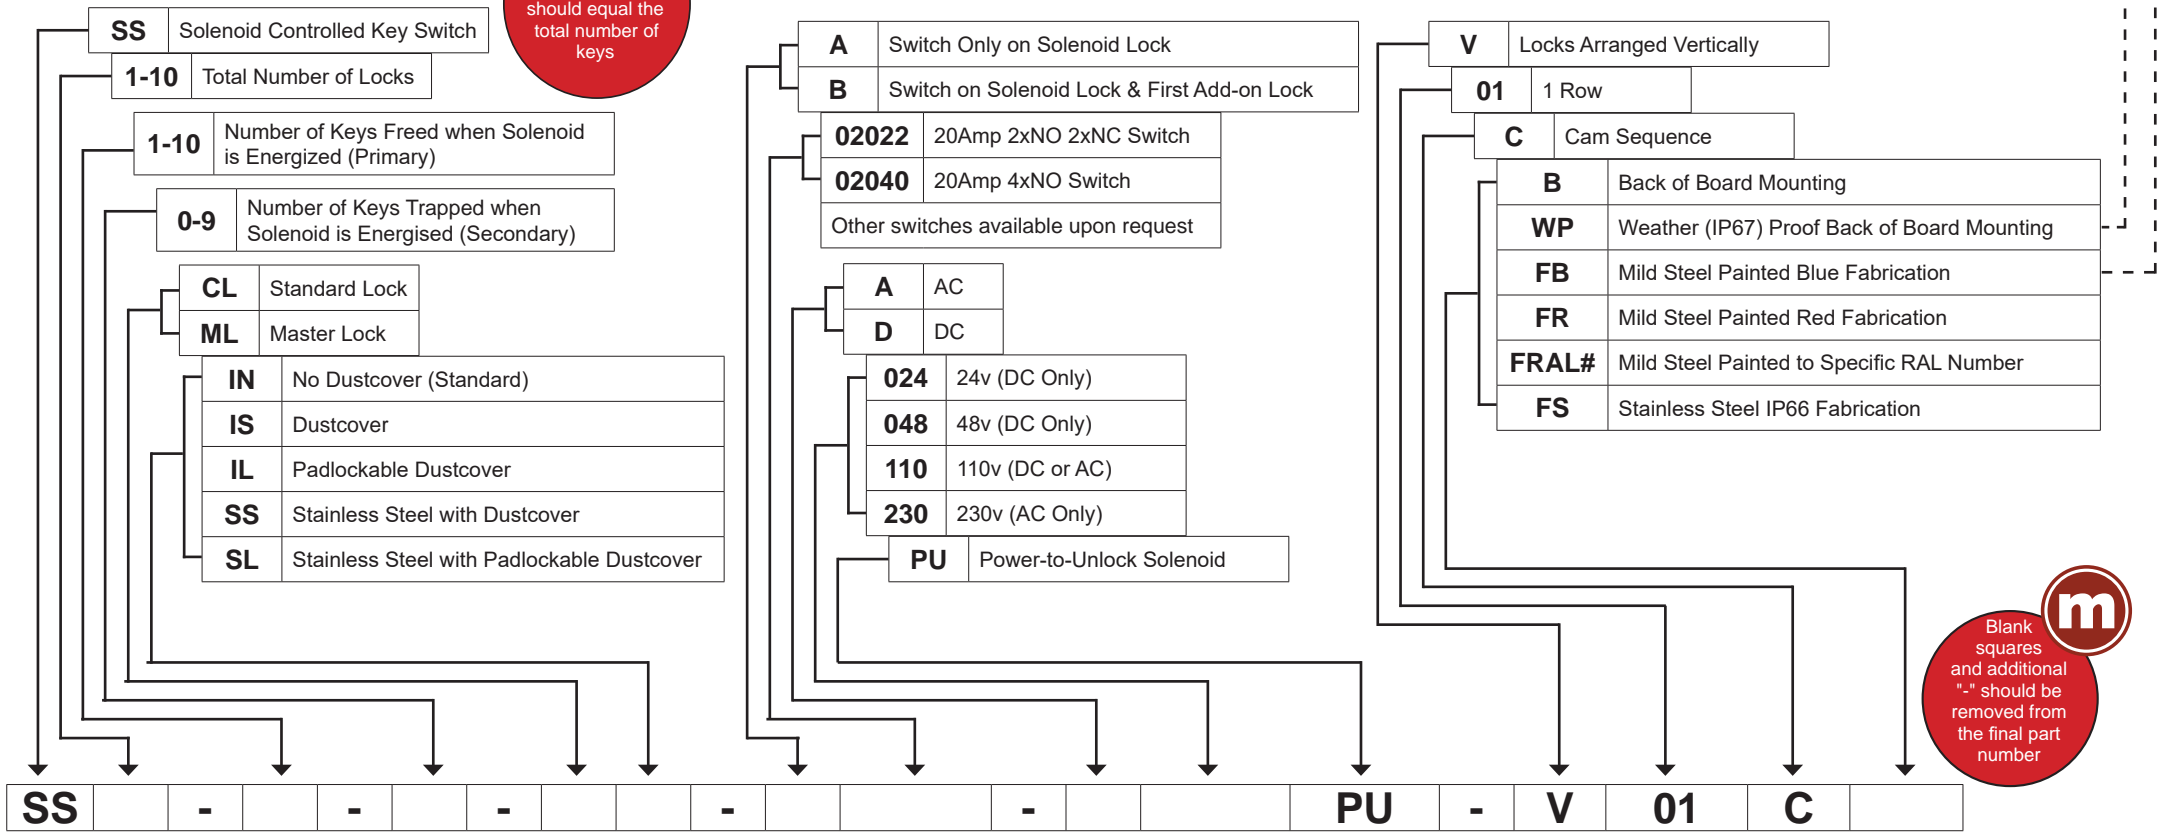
| SS | Solenoid Controlled Key Switch |
|---|---|

should equal the total number of keys

| 1-10 | Total Number of Locks |
|---|---|

| 1-10 | Number of Keys Freed when Solenoid is Energized (Primary) |
|---|---|

| 0-9 | Number of Keys Trapped when Solenoid is Energised (Secondary) |
|---|---|

| CL | Standard Lock |
|---|---|
| ML | Master Lock |

| IN | No Dustcover (Standard) |
|---|---|
| IS | Dustcover |
| IL | Padlockable Dustcover |
| SS | Stainless Steel with Dustcover |
| SL | Stainless Steel with Padlockable Dustcover |

| A | Switch Only on Solenoid Lock |
|---|---|
| B | Switch on Solenoid Lock & First Add-on Lock |

| 02022 | 20Amp 2xNO 2xNC Switch |
|---|---|
| 02040 | 20Amp 4xNO Switch |
| Other switches available upon request | |

| A | AC |
|---|---|
| D | DC |

| 024 | 24v (DC Only) |
|---|---|
| 048 | 48v (DC Only) |
| 110 | 110v (DC or AC) |
| 230 | 230v (AC Only) |

| PU | Power-to-Unlock Solenoid |
|---|---|

| V | Locks Arranged Vertically |
|---|---|

| 01 | 1 Row |
|---|---|

| C | Cam Sequence |
|---|---|

| B | Back of Board Mounting |
|---|---|
| WP | Weather (IP67) Proof Back of Board Mounting |
| FB | Mild Steel Painted Blue Fabrication |
| FR | Mild Steel Painted Red Fabrication |
| FRAL# | Mild Steel Painted to Specific RAL Number |
| FS | Stainless Steel IP66 Fabrication |

m

Blank squares and additional "-" should be removed from the final part number

| SS | | - | | - | | - | | - | | | - | | | PU | - | V | 01 | C | |
|---|---|---|---|---|---|---|---|---|---|---|---|---|---|---|---|---|---|---|---|